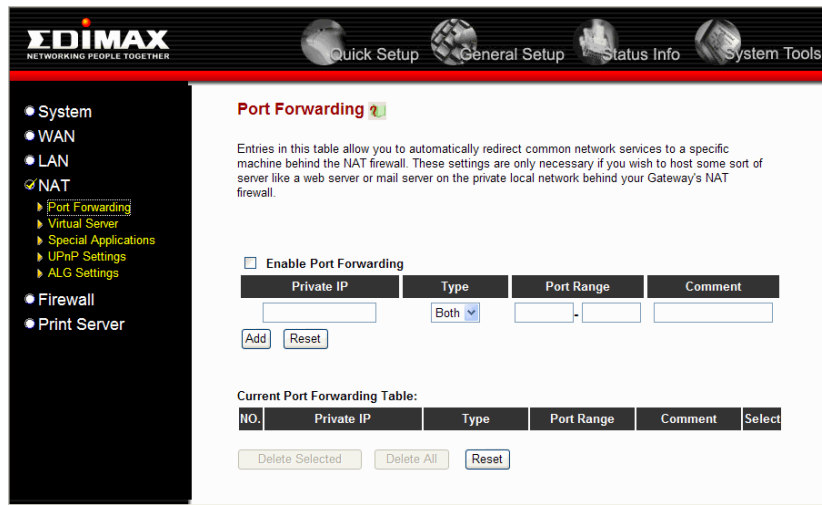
EDIMAX
NETWORKING PEOPLE TOGETHER

Quick Setup General Setup Status Info System Tools

System
WAN
LAN
NAT
Port Forwarding
Virtual Server
Special Applications
UPnP Settings
ALG Settings
Firewall
Print Server

Port Forwarding

Entries in this table allow you to automatically redirect common network services to a specific machine behind the NAT firewall. These settings are only necessary if you wish to host some sort of server like a web server or mail server on the private local network behind your Gateway's NAT firewall.

Enable Port Forwarding

| Private IP | Type | Port Range | Comment |
|---|---|---|---|
| | Both | - | |

Add Reset

Current Port Forwarding Table:

| NO. | Private IP | Type | Port Range | Comment | Select |
|---|---|---|---|---|---|

Delete Selected Delete All Reset